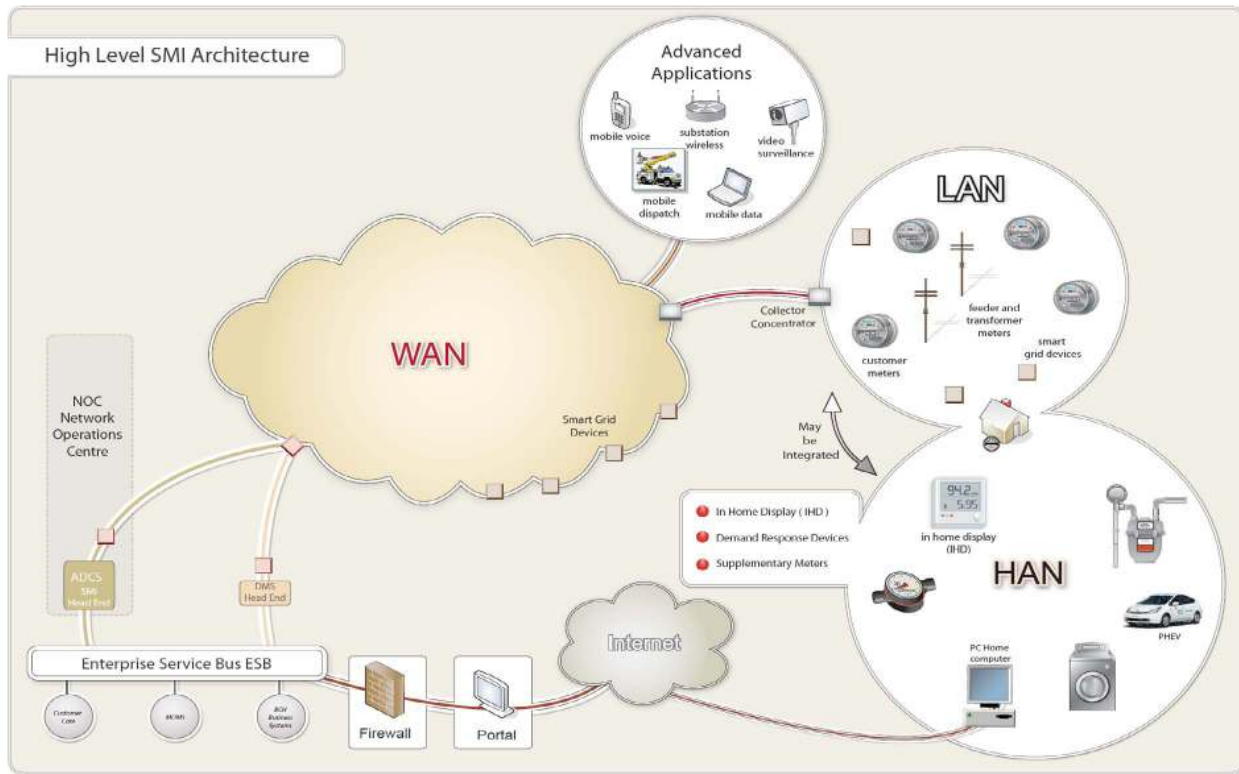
High Level SMI Architecture

Advanced Applications

mobile voice

substation wireless

video surveillance

mobile dispatch

mobile data

LAN

feeder and transformer meters

customer meters

smart grid devices

Collector Concentrator

WAN

Smart Grid Devices

NOC Network Operations Centre

May be Integrated

In Home Display ( IHD )

Demand Response Devices

Supplementary Meters

in home display (IHD)

94.2
5.95

HAN

PHEV

PC Home computer

ADCS SMI Head End

DMS Head End

Internet

Enterprise Service Bus ESB

Customer Care

MDMS

BGV Business Systems

Firewall

Portal